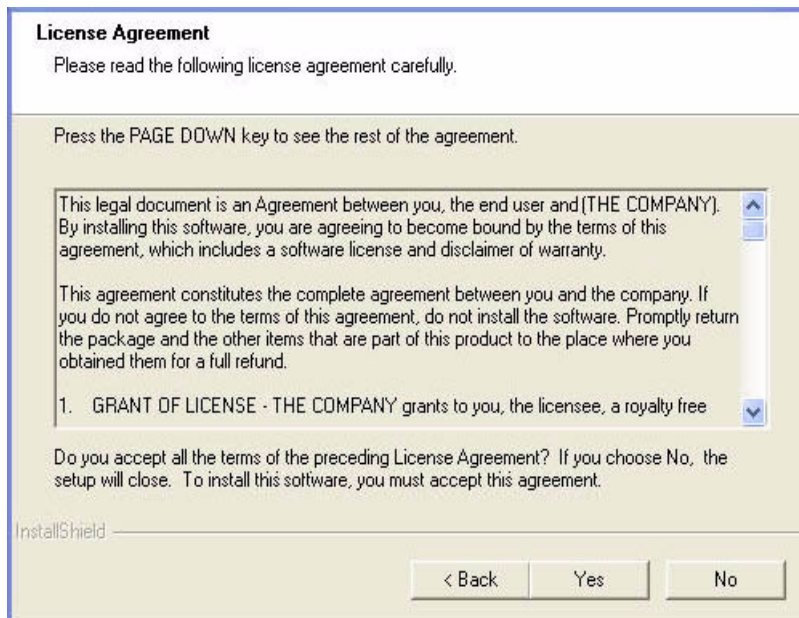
License Agreement

Please read the following license agreement carefully.

Press the PAGE DOWN key to see the rest of the agreement.

This legal document is an Agreement between you, the end user and (THE COMPANY). By installing this software, you are agreeing to become bound by the terms of this agreement, which includes a software license and disclaimer of warranty.

This agreement constitutes the complete agreement between you and the company. If you do not agree to the terms of this agreement, do not install the software. Promptly return the package and the other items that are part of this product to the place where you obtained them for a full refund.

1. GRANT OF LICENSE - THE COMPANY grants to you, the licensee, a royalty free

Do you accept all the terms of the preceding License Agreement? If you choose No, the setup will close. To install this software, you must accept this agreement.

InstallShield

< Back

Yes

No